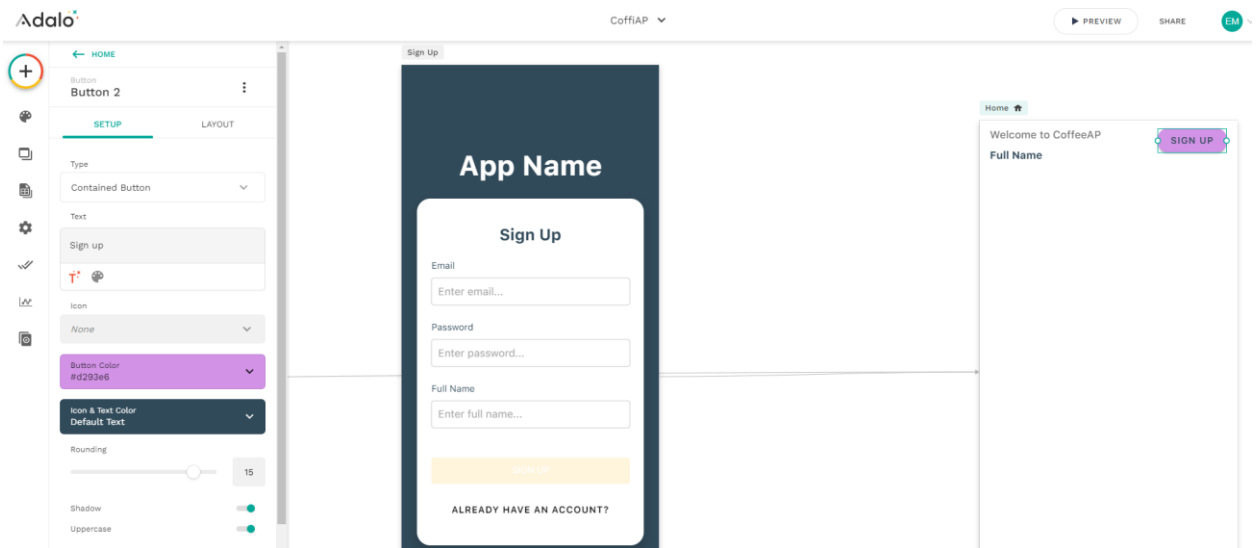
Adalo

CoffiAP

PREVIEW

SHARE

EM

HOME

Button
Button 2

SETUP

LAYOUT

Type

Contained Button

Text

Sign up

Icon

None

Button Color
#d293e6

Icon & Text Color
Default Text

Rounding

15

Shadow

Uppercase

Sign Up

App Name

Sign Up

Email

Enter email...

Password

Enter password...

Full Name

Enter full name...

SIGN UP

ALREADY HAVE AN ACCOUNT?

Home

Welcome to CoffeeAP

SIGN UP

Full Name